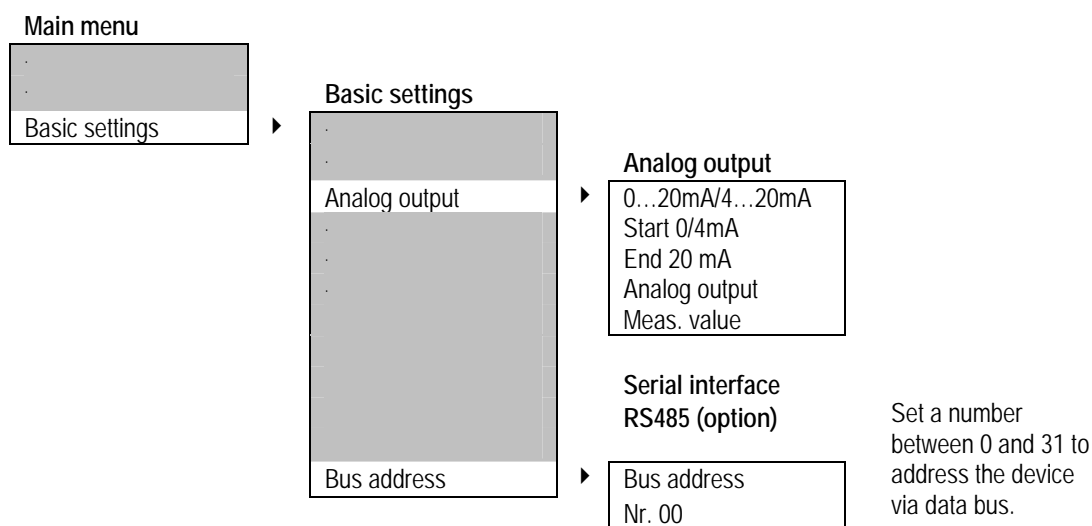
**Main menu**

·
·
Basic settings

**Basic settings**

·
·
Analog output
·
·
·
Bus address

**Analog output**

0…20mA/4…20mA
Start 0/4mA
End 20 mA
Analog output
Meas. value

**Serial interface RS485 (option)**

Bus address
Nr. 00

Set a number between 0 and 31 to address the device via data bus.